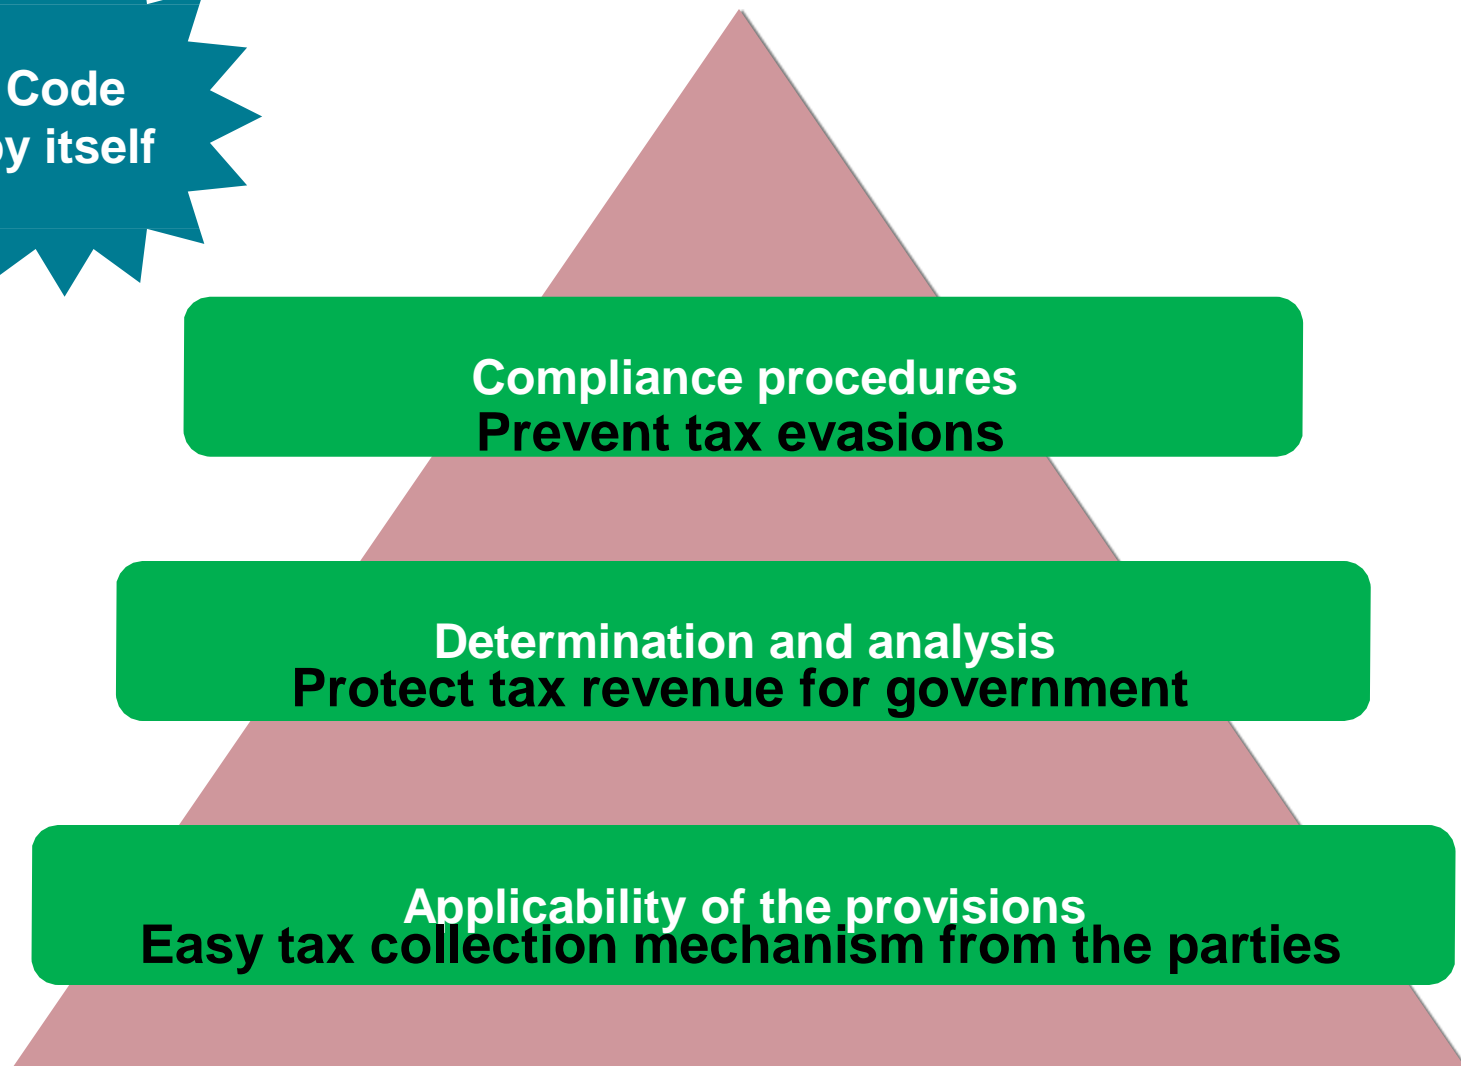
Code
y itself

Compliance procedures
Prevent tax evasions

Determination and analysis
Protect tax revenue for government

Applicability of the provisions
Easy tax collection mechanism from the parties